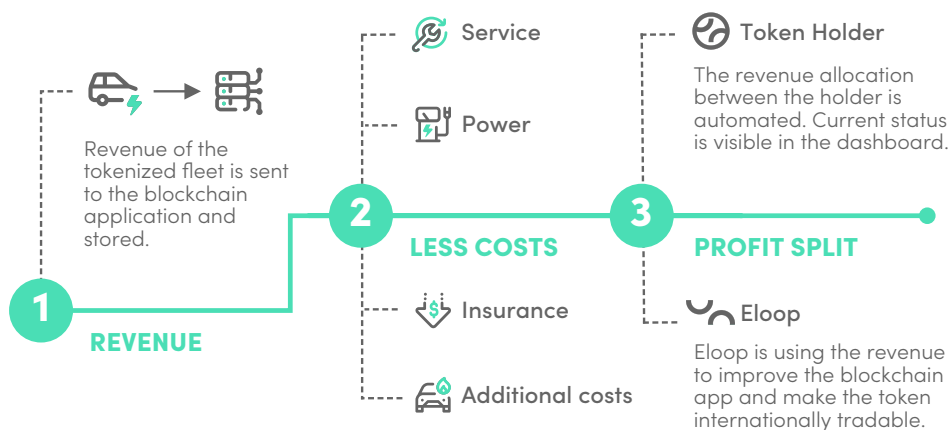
Revenue of the tokenized fleet is sent to the blockchain application and stored.

1

REVENUE

Service

Power

2

LESS COSTS

Insurance

Additional costs

Token Holder

The revenue allocation between the holder is automated. Current status is visible in the dashboard.

3

PROFIT SPLIT

Eloop

Eloop is using the revenue to improve the blockchain app and make the token internationally tradable.